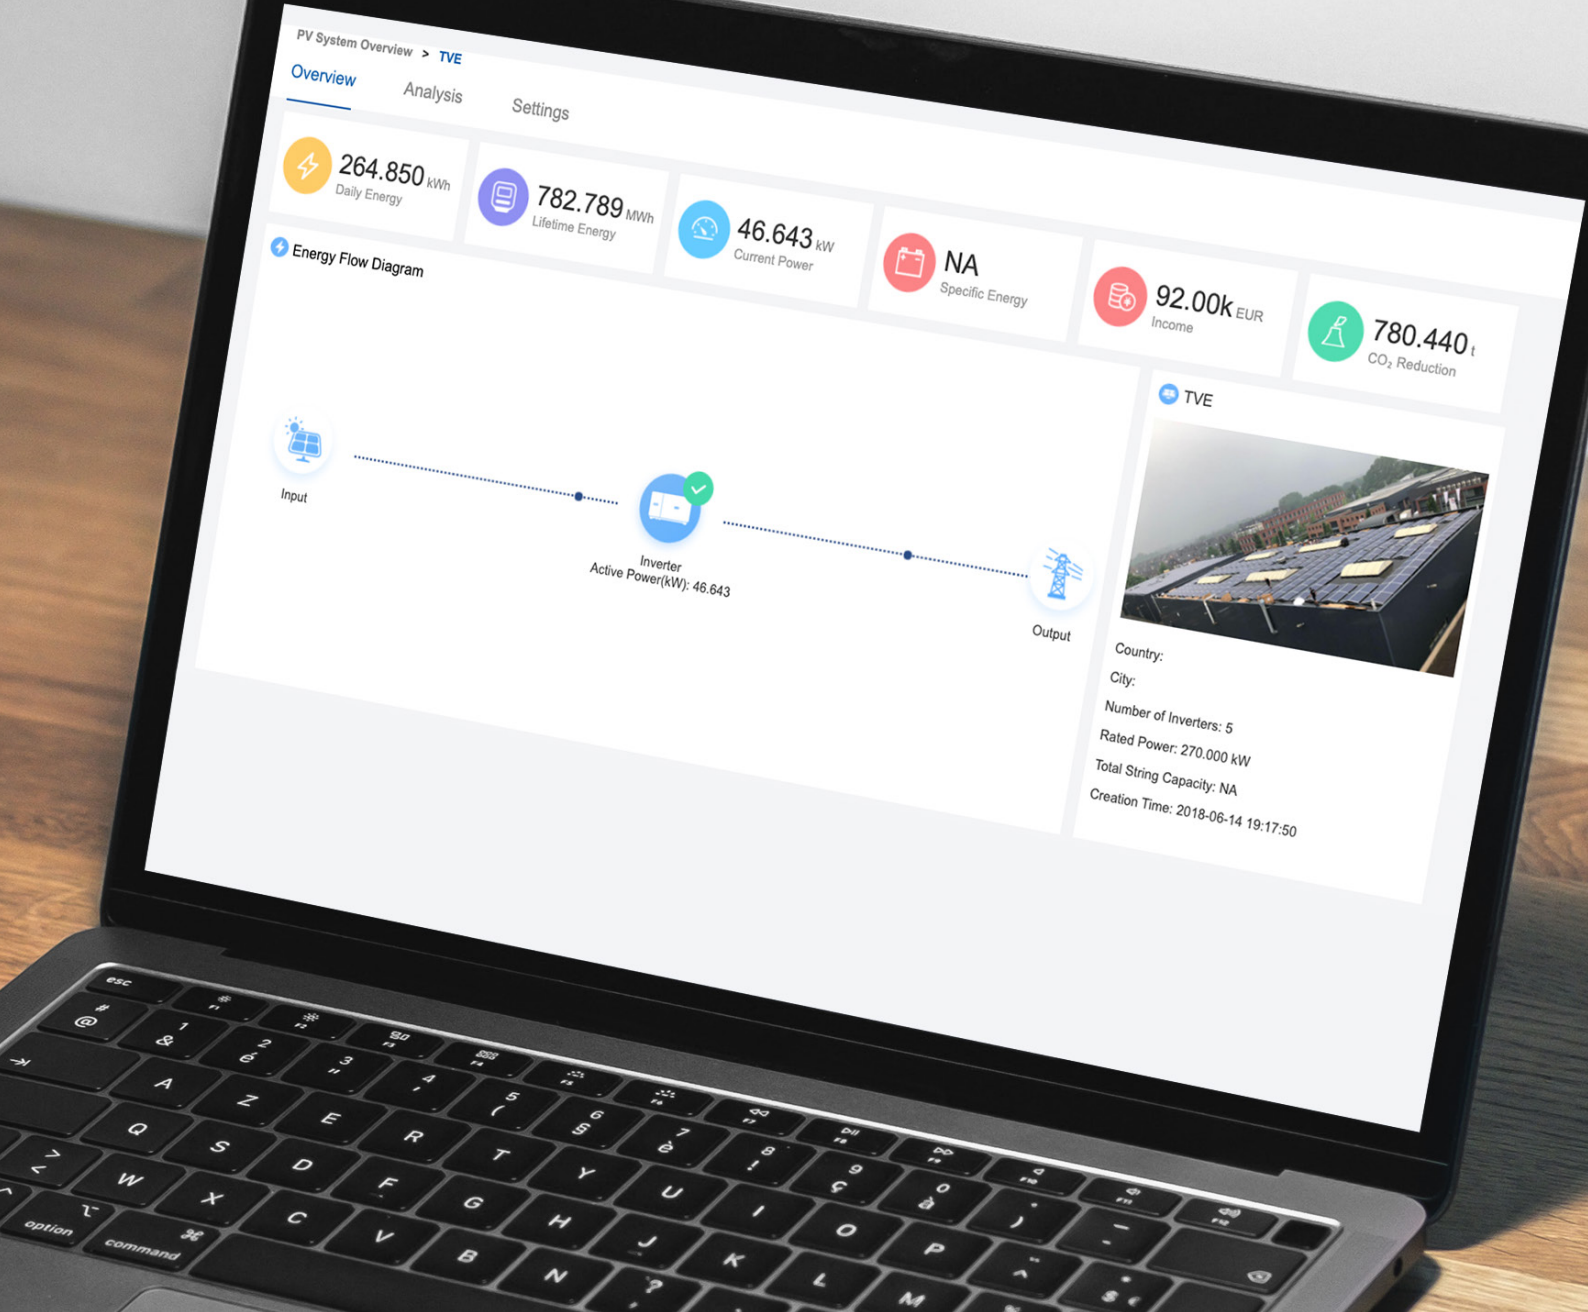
PV System Overview > TVE

Overview Analysis Settings

264.850 kWh
Daily Energy

782.789 MWh
Lifetime Energy

46.643 kW
Current Power

NA
Specific Energy

92.00k EUR
Income

780.440 t
$CO_2$ Reduction

Energy Flow Diagram

Input

Inverter
Active Power(kW): 46.643

Output

TVE

Country:
City:
Number of Inverters: 5
Rated Power: 270.000 kW
Total String Capacity: NA
Creation Time: 2018-06-14 19:17:50

esc
@ # 1 & 2 é 3 " 4 ' 5 ( 6 § 7 è 8 ! 9 ç 0 à ) -
A Z E R T Y U I O P
Q S D F G H J K L M
W X C V B N ?
option command